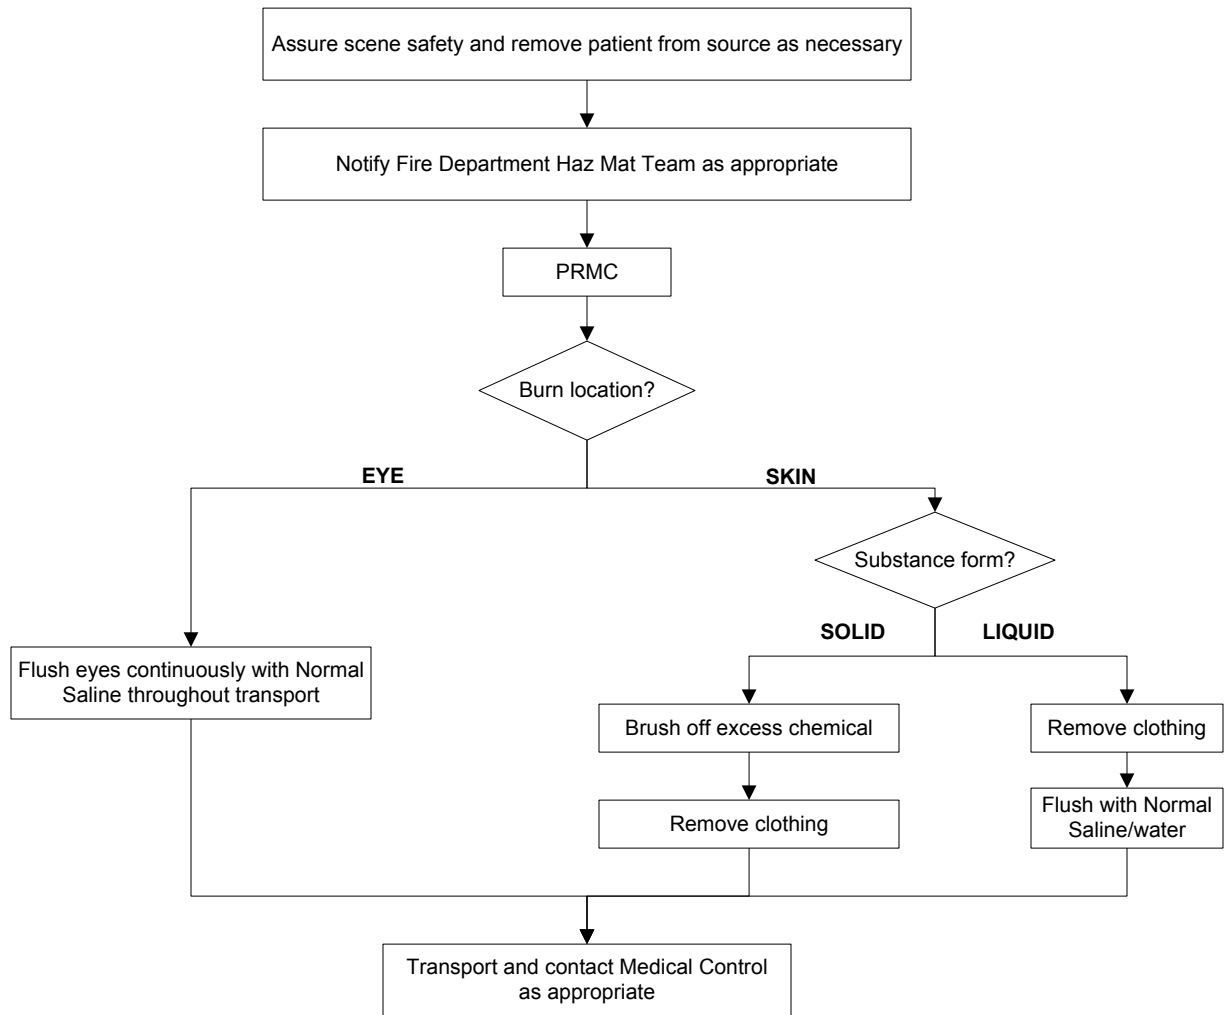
Assure scene safety and remove patient from source as necessary

Notify Fire Department Haz Mat Team as appropriate

PRMC

Burn location?

EYE

SKIN

Substance form?

Flush eyes continuously with Normal Saline throughout transport

SOLID

LIQUID

Brush off excess chemical

Remove clothing

Remove clothing

Flush with Normal Saline/water

Transport and contact Medical Control as appropriate